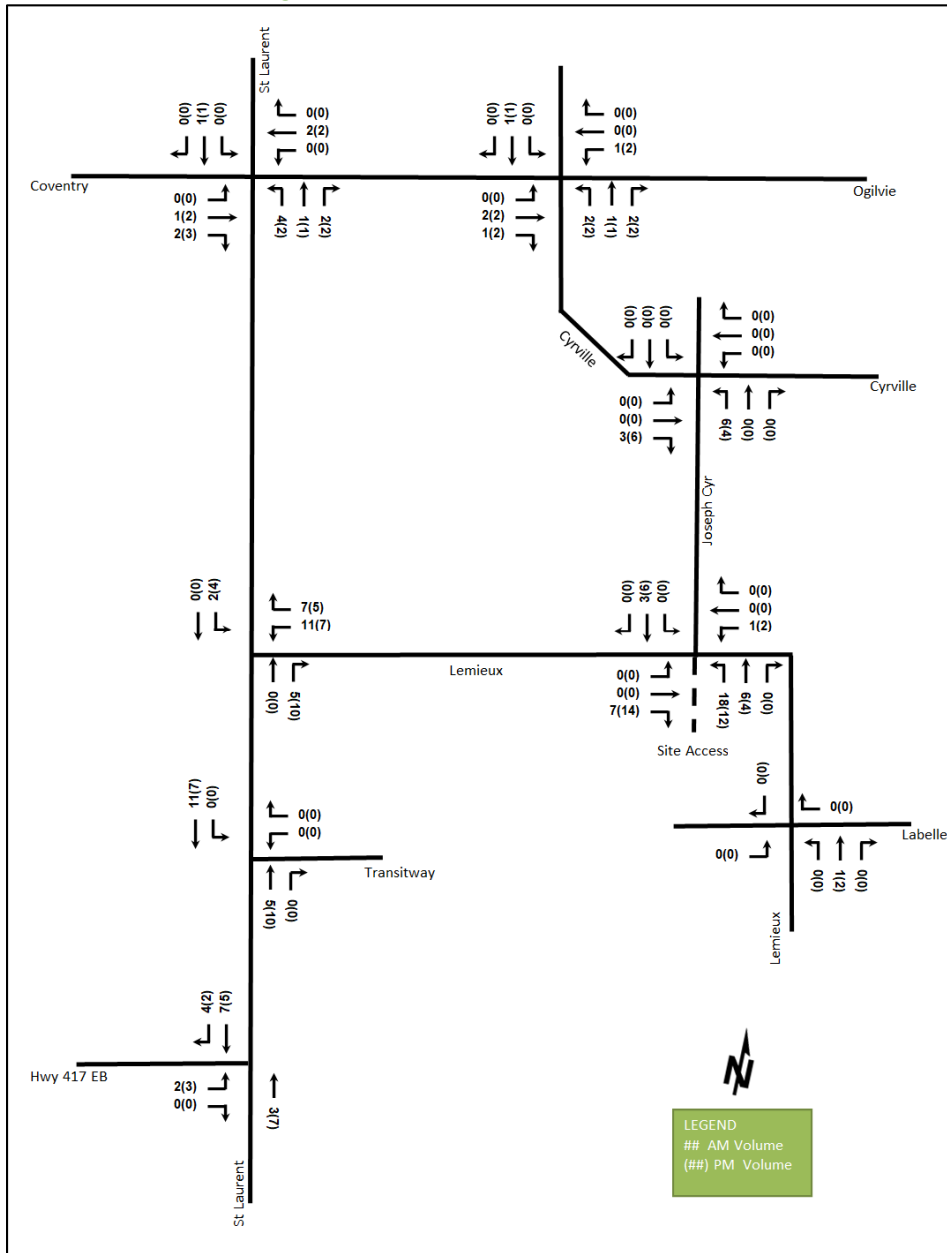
St Laurent

0(0) 1(1) 0(0)

0(0)
2(2)
0(0)

Coventry

0(0)
1(2)
2(3)

4(2) 1(1) 2(2)

0(0) 1(1) 0(0)

0(0)
0(0)
1(2)

Ogilvie

0(0)
2(2)
1(2)

2(2) 1(1) 2(2)

0(0) 0(0) 0(0)

0(0)
0(0)
0(0)

Cyrville

Cyrville

0(0)
0(0)
3(6)

6(4) 0(0) 0(0)

Joseph Cyr

0(0) 2(4)

7(5)
11(7)

0(0) 3(6) 0(0)

0(0)
0(0)
1(2)

Lemieux

0(0) 5(10)

0(0)
0(0)
7(14)

18(12) 6(4) 0(0)

Site Access

0(0)

0(0)

Labelle

0(0)

0(0) 1(2) 0(0)

Lemieux

11(7) 0(0)

0(0)
0(0)

Transitway

5(10) 0(0)

4(2) 7(5)

Hwy 417 EB

2(3)
0(0)

3(7)

St Laurent

N

LEGEND
## AM Volume
(##) PM Volume